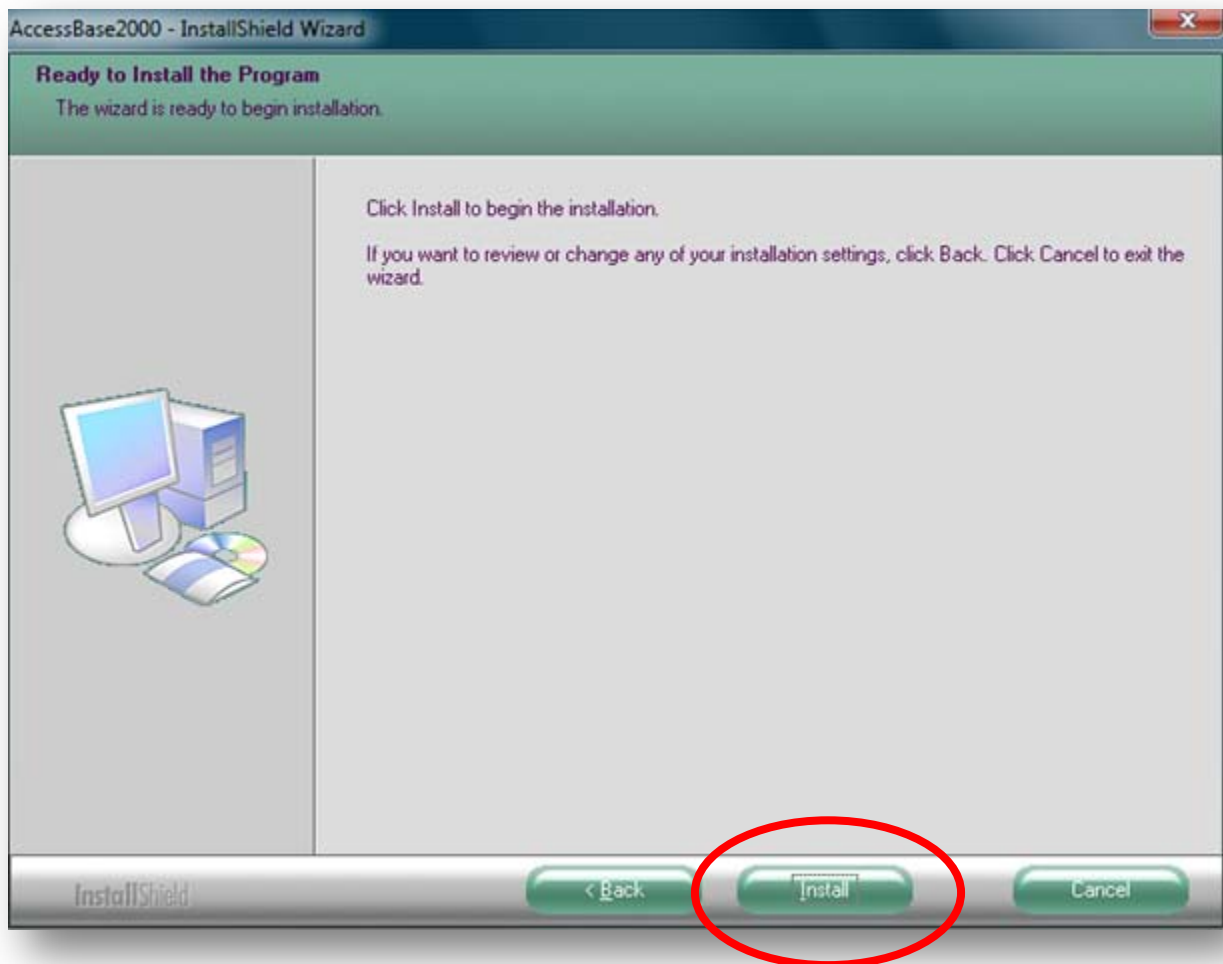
AccessBase2000 - InstallShield Wizard

Ready to Install the Program

The wizard is ready to begin installation.

Click Install to begin the installation.

If you want to review or change any of your installation settings, click Back. Click Cancel to exit the wizard.

InstallShield

< Back

Install

Cancel